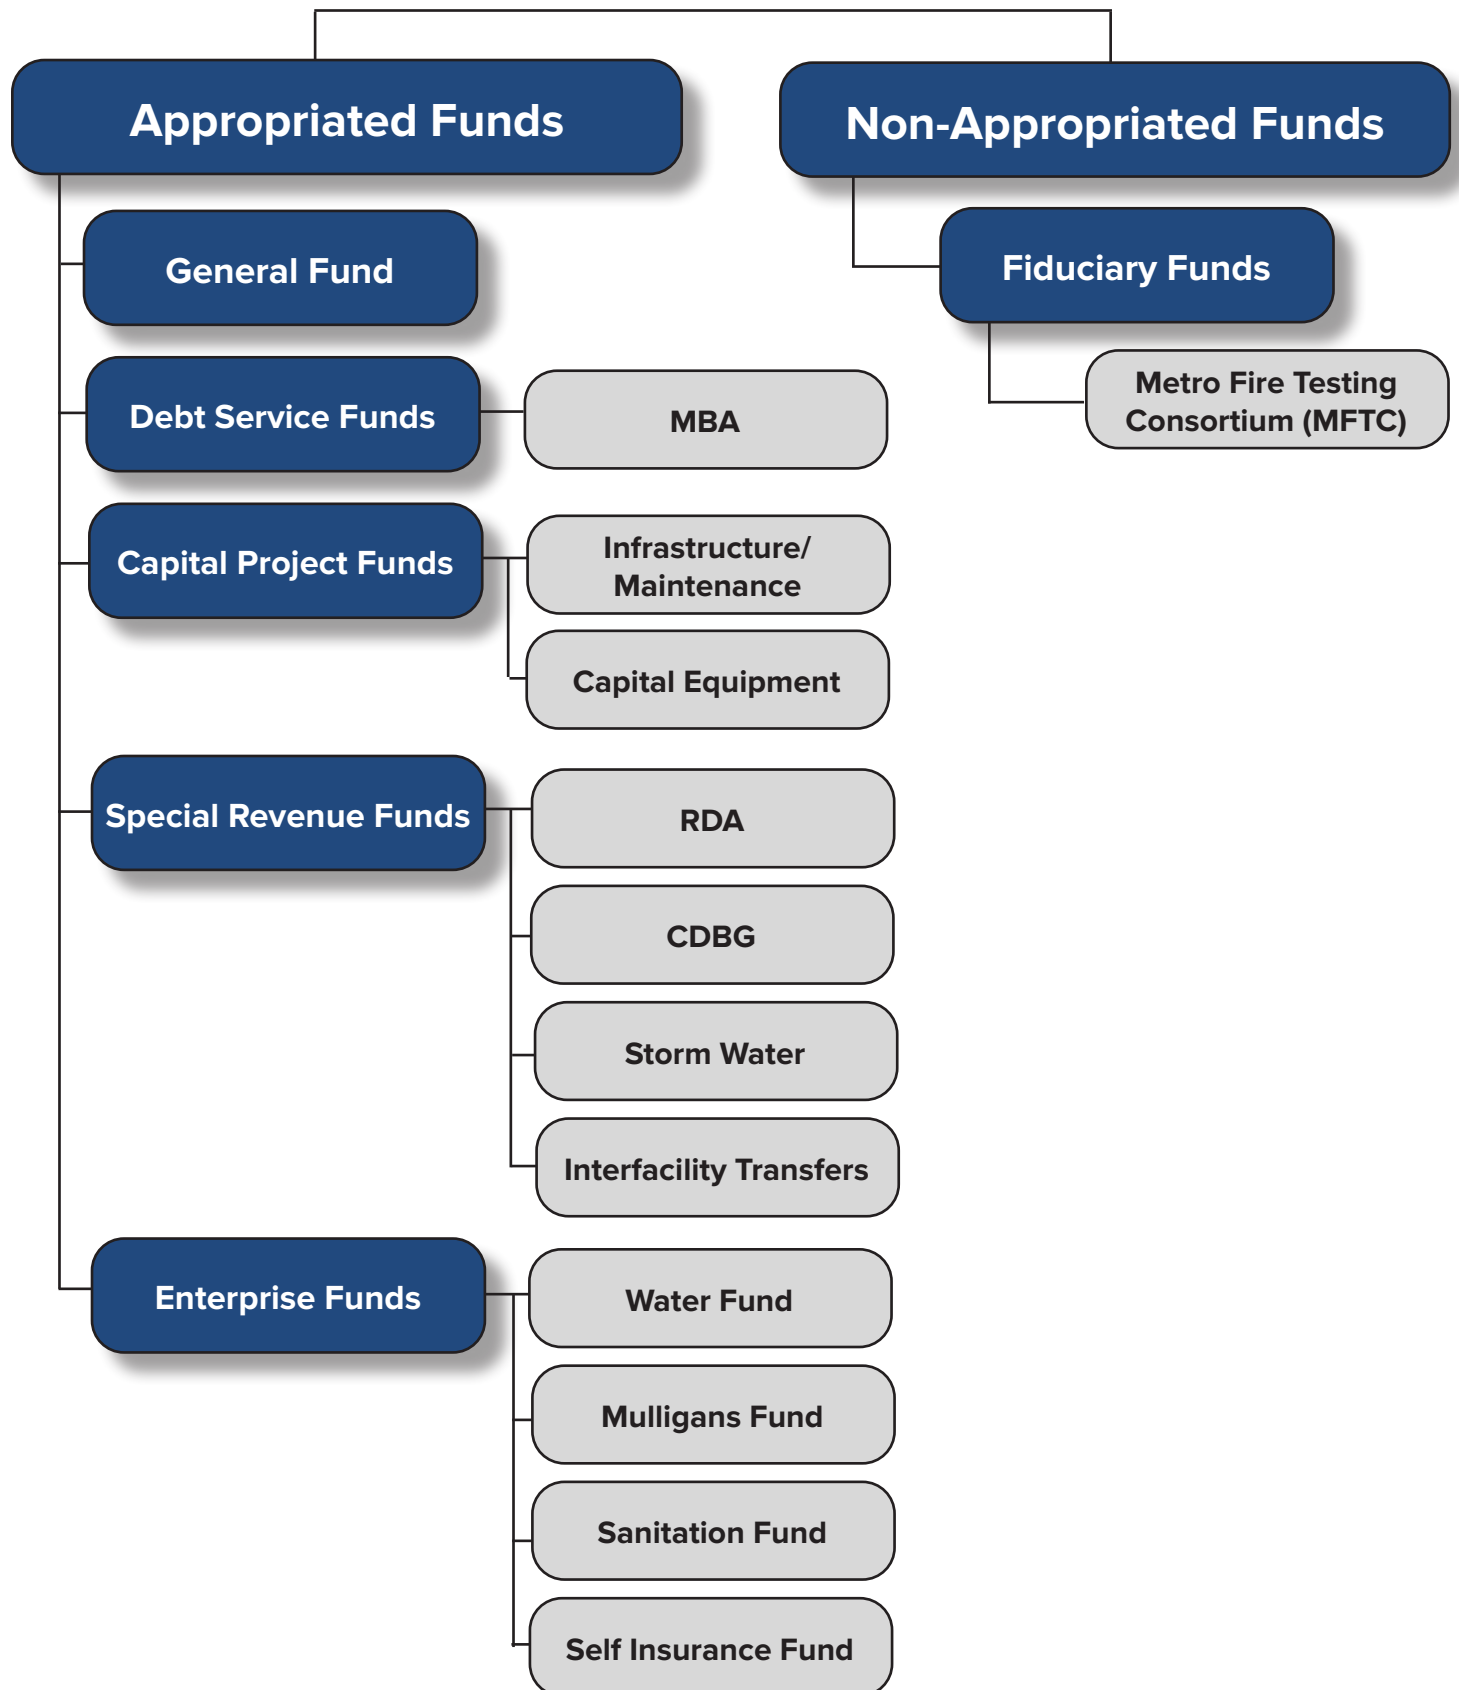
Appropriated Funds

General Fund

Debt Service Funds

MBA

Capital Project Funds

Infrastructure/ Maintenance

Capital Equipment

Special Revenue Funds

RDA

CDBG

Storm Water

Interfacility Transfers

Enterprise Funds

Water Fund

Mulligans Fund

Sanitation Fund

Self Insurance Fund

Non-Appropriated Funds

Fiduciary Funds

Metro Fire Testing Consortium (MFTC)